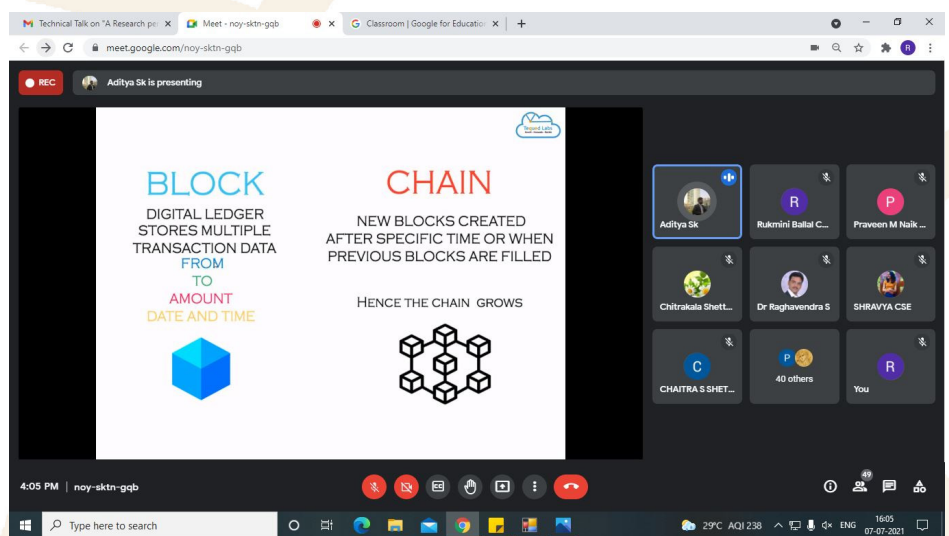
Technical Talk on "A Research pe ×
Meet - noy-sktn-gqb ×
Classroom | Google for Education ×
+
meet.google.com/noy-sktn-gqb
REC
Aditya Sk is presenting

Tequed Labs

BLOCK
DIGITAL LEDGER STORES MULTIPLE TRANSACTION DATA
FROM
TO
AMOUNT
DATE AND TIME

CHAIN
NEW BLOCKS CREATED AFTER SPECIFIC TIME OR WHEN PREVIOUS BLOCKS ARE FILLED

HENCE THE CHAIN GROWS

Aditya Sk
R
Rukmini Ballal C...
P
Praveen M Naik ...
Chitrakala Shett...
Dr Raghavendra S
SHRAVYA CSE
C
CHAITRA S SHET...
P
40 others
R
You

4:05 PM | noy-sktn-gqb
49

Type here to search
29°C AQI 238
ENG
16:05
07-07-2021